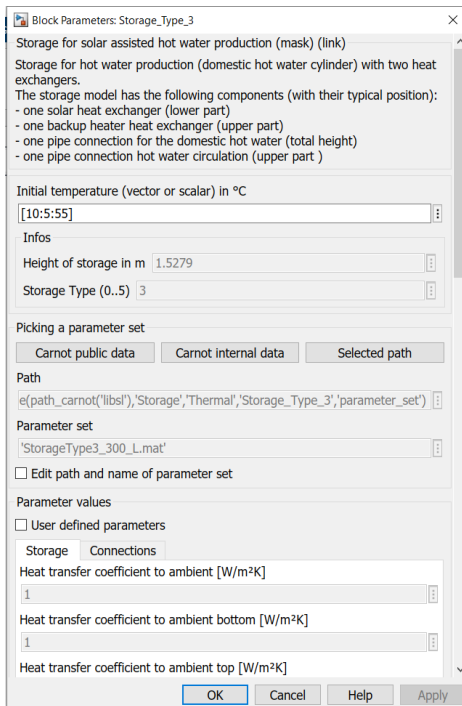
Block Parameters: Storage_Type_3

Storage for solar assisted hot water production (mask) (link)

Storage for hot water production (domestic hot water cylinder) with two heat exchangers.
The storage model has the following components (with their typical position):
- one solar heat exchanger (lower part)
- one backup heater heat exchanger (upper part)
- one pipe connection for the domestic hot water (total height)
- one pipe connection hot water circulation (upper part )

Initial temperature (vector or scalar) in °C
[10:5:55]

Infos
Height of storage in m 1.5279
Storage Type (0..5) 3

Picking a parameter set
Carnot public data
Carnot internal data
Selected path

Path
e(path_carnot('libsl'),'Storage','Thermal','Storage_Type_3','parameter_set')

Parameter set
'StorageType3_300_L.mat'

Edit path and name of parameter set

Parameter values
User defined parameters

Storage
Connections

Heat transfer coefficient to ambient [W/m²K]
1
Heat transfer coefficient to ambient bottom [W/m²K]
1
Heat transfer coefficient to ambient top [W/m²K]

OK
Cancel
Help
Apply